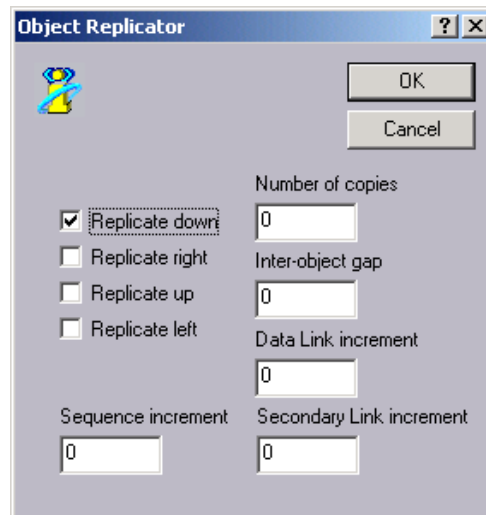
Object Replicator

? X

OK

Cancel

Number of copies

☑ Replicate down

0

☐ Replicate right

Inter-object gap

☐ Replicate up

0

☐ Replicate left

Data Link increment

0

Sequence increment

Secondary Link increment

0

0